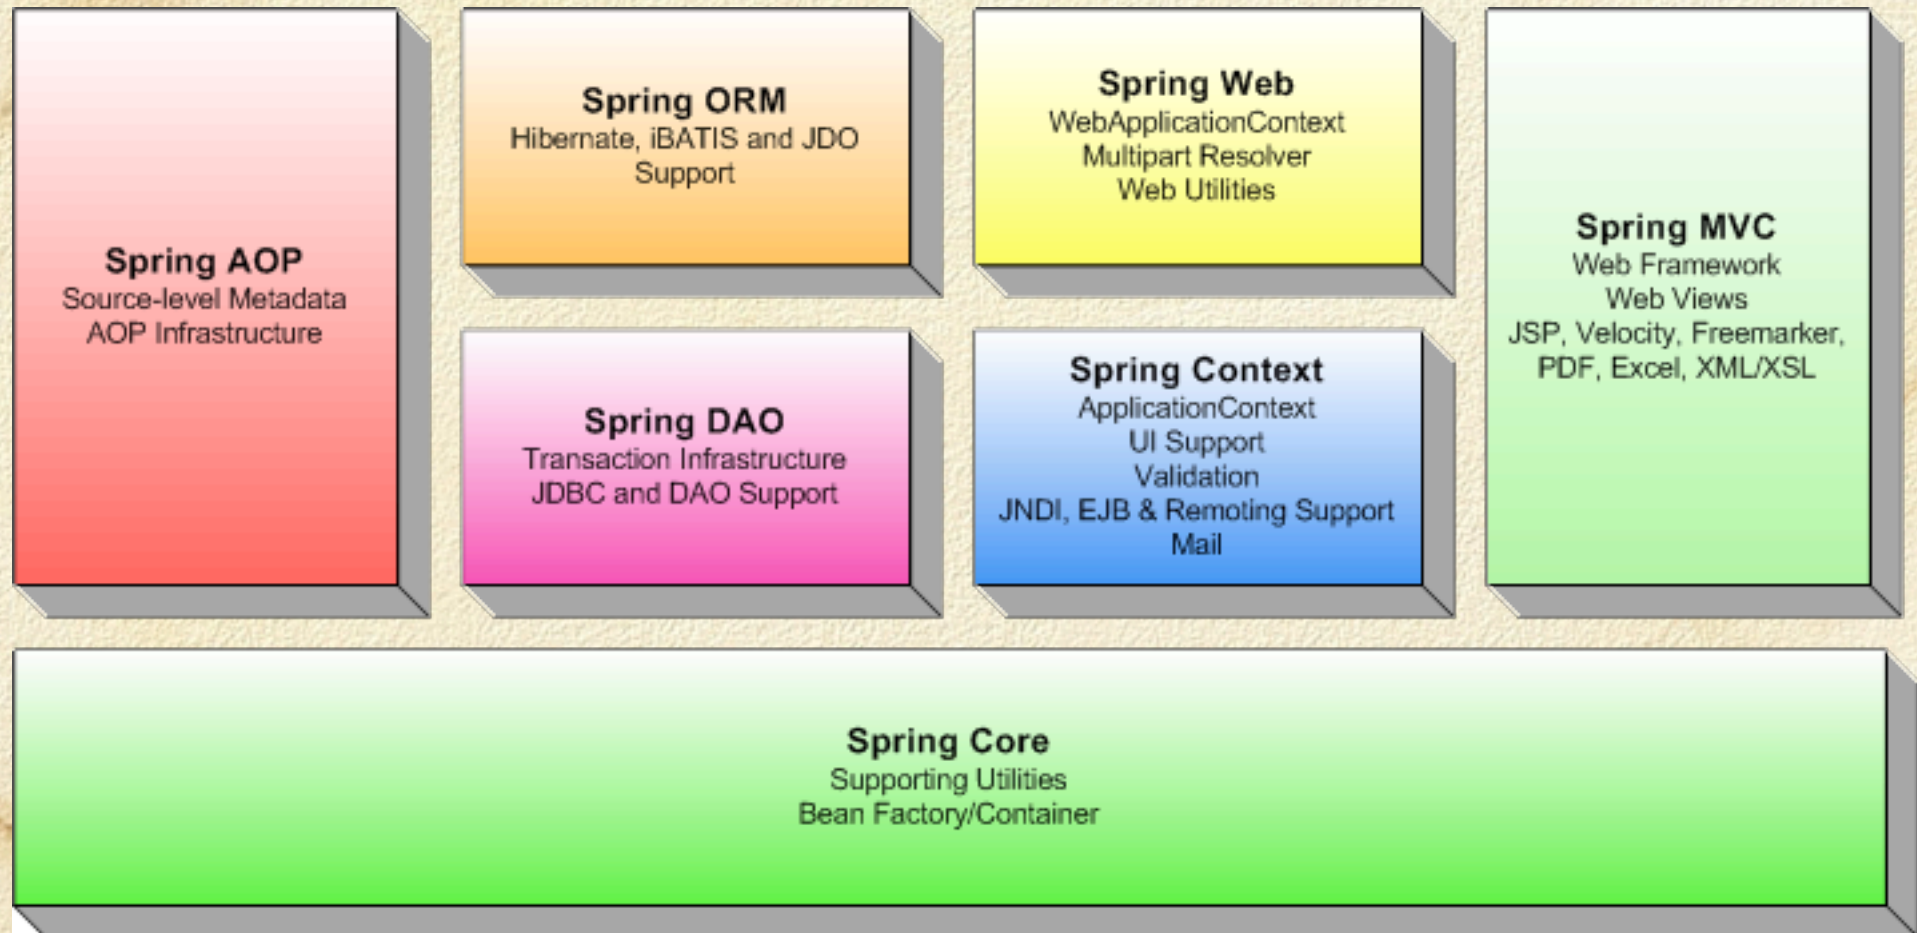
Spring AOP
Source-level Metadata
AOP Infrastructure

Spring ORM
Hibernate, iBATIS and JDO Support

Spring DAO
Transaction Infrastructure
JDBC and DAO Support

Spring Web
WebApplicationContext
Multipart Resolver
Web Utilities

Spring Context
ApplicationContext
UI Support
Validation
JNDI, EJB & Remoting Support
Mail

Spring MVC
Web Framework
Web Views
JSP, Velocity, Freemarker, PDF, Excel, XML/XSL

Spring Core
Supporting Utilities
Bean Factory/Container